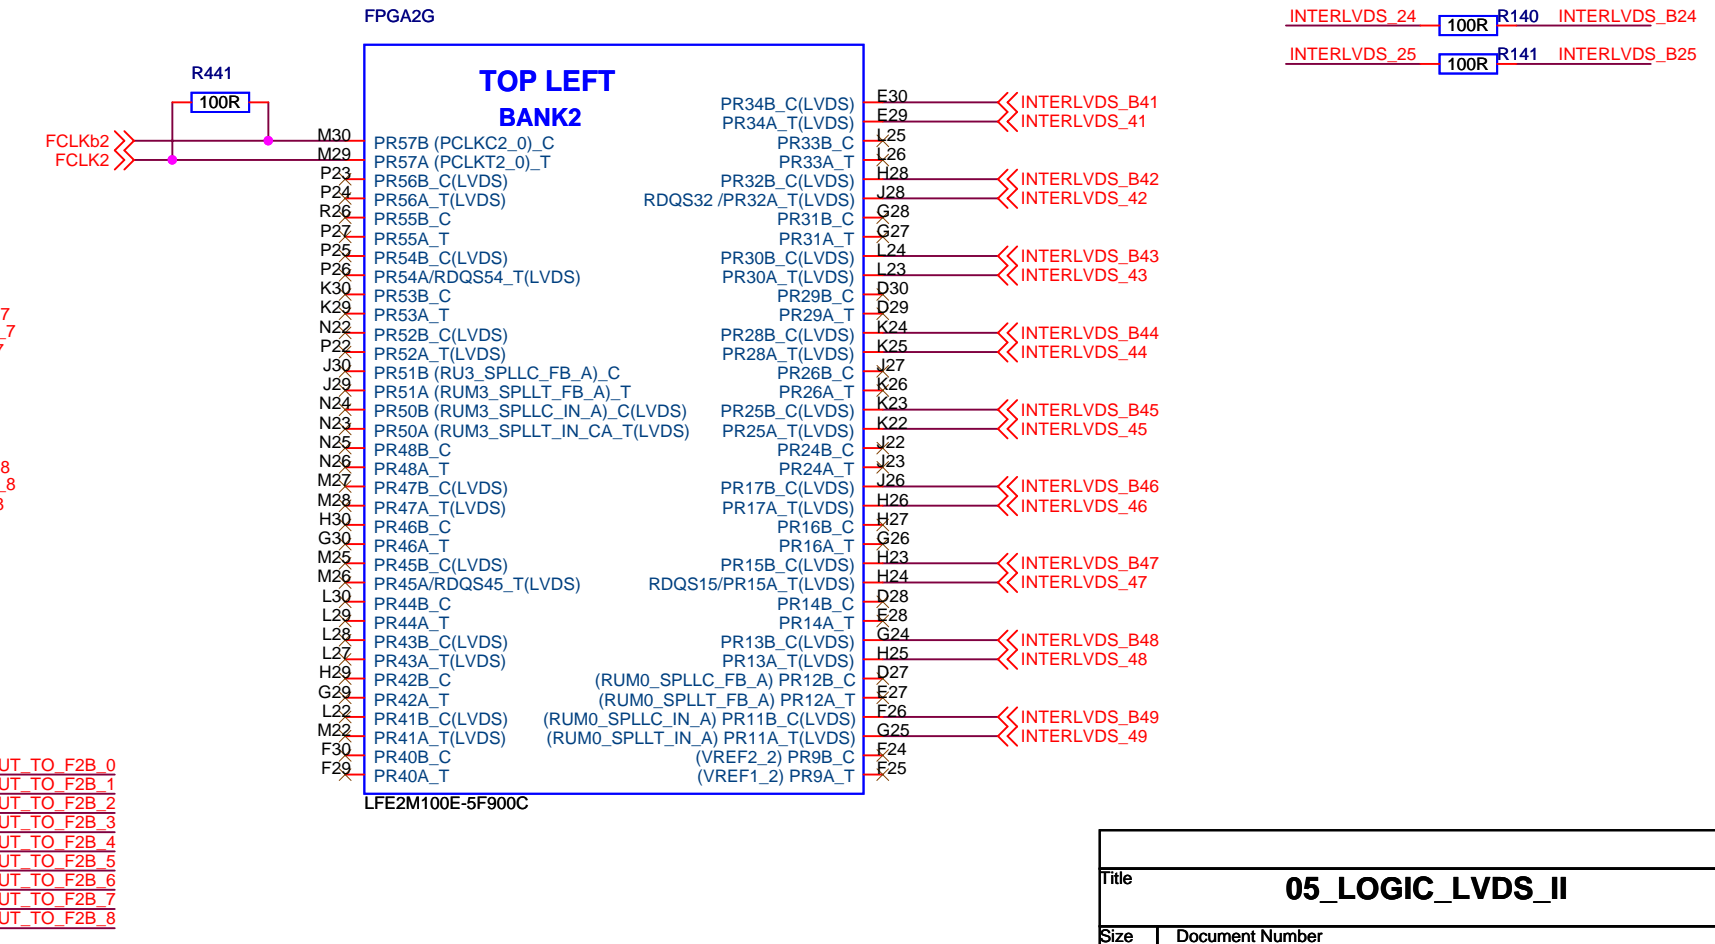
FPGA2G

INTERLVDS_24 100R R140 INTERLVDS_B24
INTERLVDS_25 100R R141 INTERLVDS_B25

R441
100R

TOP LEFT
BANK2

FCLKb2
FCLK2

M30 PR57B (PCLKC2_0)_C
M29 PR57A (PCLKT2_0)_T
P23 PR56B_C(LVDS)
P24 PR56A_T(LVDS)
R26 PR55B_C
P27 PR55A_T
P25 PR54B_C(LVDS)
P26 PR54A/RDQS54_T(LVDS)
K30 PR53B_C
K29 PR53A_T
N22 PR52B_C(LVDS)
P22 PR52A_T(LVDS)
J30 PR51B (RU3_SPLLC_FB_A)_C
J29 PR51A (RUM3_SPLLT_FB_A)_T
N24 PR50B (RUM3_SPLLC_IN_A)_C(LVDS)
N23 PR50A (RUM3_SPLLT_IN_CA_T(LVDS)
N25 PR48B_C
N26 PR48A_T
M27 PR47B_C(LVDS)
M28 PR47A_T(LVDS)
H30 PR46B_C
G30 PR46A_T
M25 PR45B_C(LVDS)
M26 PR45A/RDQS45_T(LVDS)
L30 PR44B_C
L29 PR44A_T
L28 PR43B_C(LVDS)
L27 PR43A_T(LVDS)
H29 PR42B_C
G29 PR42A_T
L22 PR41B_C(LVDS)
M22 PR41A_T(LVDS)
F30 PR40B_C
F29 PR40A_T

PR34B_C(LVDS) E30 INTERLVDS_B41
PR34A_T(LVDS) E29 INTERLVDS_41
PR33B_C L25
PR33A_T L26
PR32B_C(LVDS) H28 INTERLVDS_B42
RDQS32 /PR32A_T(LVDS) J28 INTERLVDS_42
PR31B_C G28
PR31A_T G27
PR30B_C(LVDS) L24 INTERLVDS_B43
PR30A_T(LVDS) L23 INTERLVDS_43
PR29B_C D30
PR29A_T D29
PR28B_C(LVDS) K24 INTERLVDS_B44
PR28A_T(LVDS) K25 INTERLVDS_44
PR26B_C J27
PR26A_T K26
PR25B_C(LVDS) K23 INTERLVDS_B45
PR25A_T(LVDS) K22 INTERLVDS_45
PR24B_C J22
PR24A_T J23
PR17B_C(LVDS) J26 INTERLVDS_B46
PR17A_T(LVDS) H26 INTERLVDS_46
PR16B_C H27
PR16A_T G26
PR15B_C(LVDS) H23 INTERLVDS_B47
RDQS15/PR15A_T(LVDS) H24 INTERLVDS_47
PR14B_C D28
PR14A_T E28
PR13B_C(LVDS) G24 INTERLVDS_B48
PR13A_T(LVDS) H25 INTERLVDS_48
(RUM0_SPLLC_FB_A) PR12B_C D27
(RUM0_SPLLT_FB_A) PR12A_T E27
(RUM0_SPLLC_IN_A) PR11B_C(LVDS) F26 INTERLVDS_B49
(RUM0_SPLLT_IN_A) PR11A_T(LVDS) G25 INTERLVDS_49
(VREF2_2) PR9B_C E24
(VREF1_2) PR9A_T E25

LFE2M100E-5F900C

7
_7
7
8
_8
8

UT_TO_F2B_0
UT_TO_F2B_1
UT_TO_F2B_2
UT_TO_F2B_3
UT_TO_F2B_4
UT_TO_F2B_5
UT_TO_F2B_6
UT_TO_F2B_7
UT_TO_F2B_8

Title
05_LOGIC_LVDS_II
Size Document Number